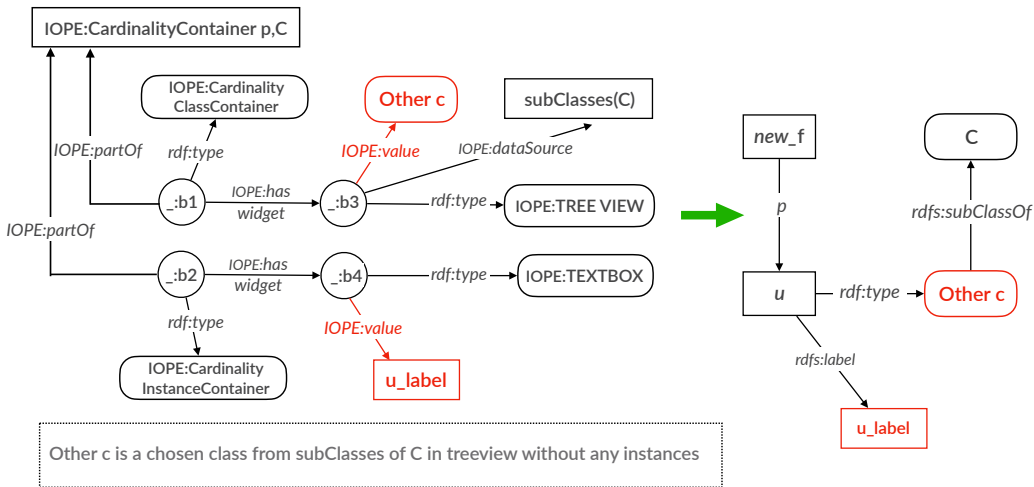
IOPE:CardinalityContainer p,C

IOPE:Cardinality ClassContainer

Other c

subClasses(C)

IOPE:partOf

rdf:type

IOPE:value

IOPE:dataSource

_:b1

IOPE:has widget

_:b3

rdf:type

IOPE:TREE VIEW

IOPE:partOf

_:b2

IOPE:has widget

_:b4

rdf:type

IOPE:TEXTBOX

rdf:type

IOPE:value

IOPE:Cardinality InstanceContainer

u_label

new_f

C

p

rdfs:subClassOf

u

rdf:type

Other c

rdfs:label

u_label

Other c is a chosen class from subClasses of C in treeview without any instances